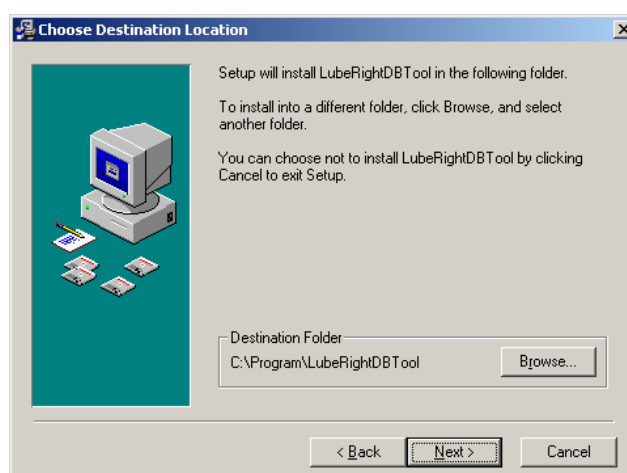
Choose Destination Location

Setup will install LubeRightDBTool in the following folder.

To install into a different folder, click Browse, and select another folder.

You can choose not to install LubeRightDBTool by clicking Cancel to exit Setup.

Destination Folder

C:\Program\LubeRightDBTool

Browse...

< Back

Next >

Cancel